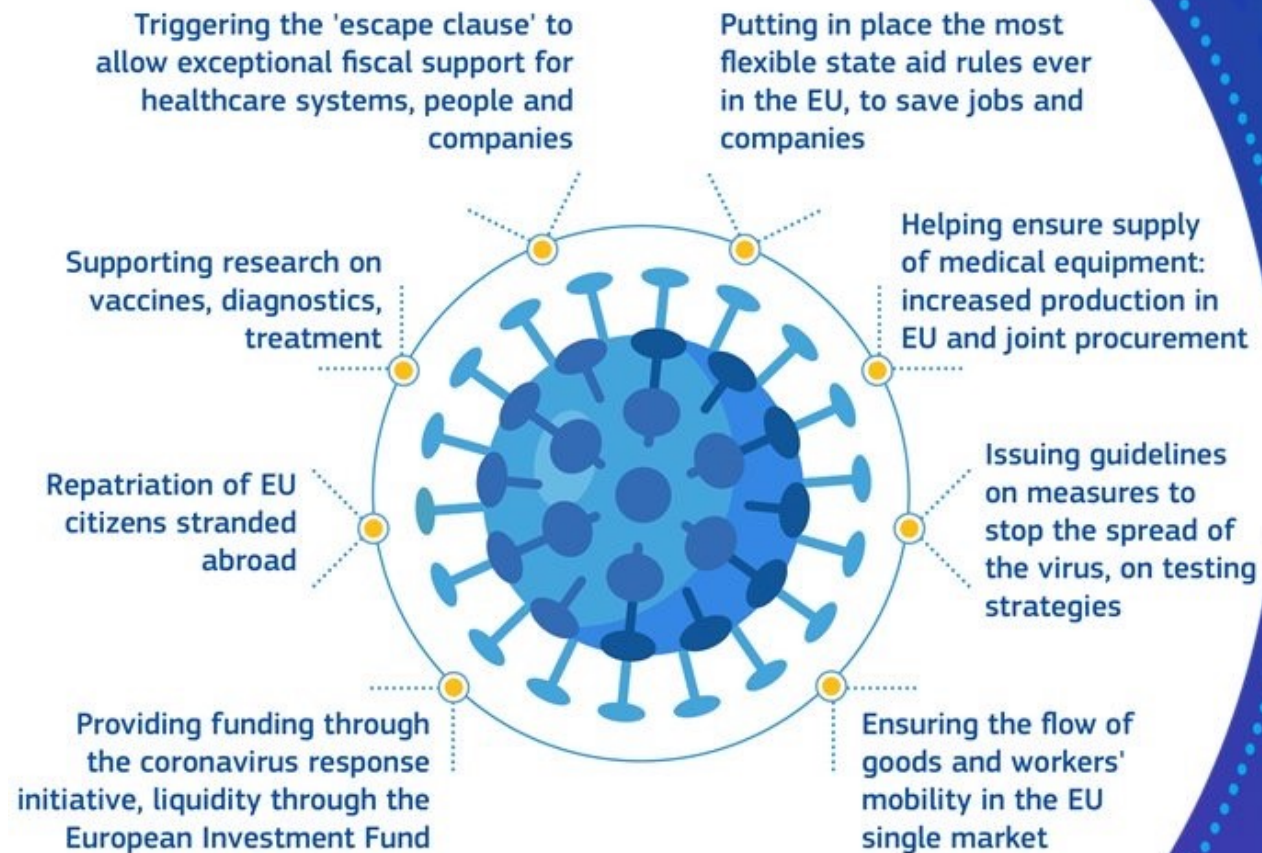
Triggering the 'escape clause' to allow exceptional fiscal support for healthcare systems, people and companies

Putting in place the most flexible state aid rules ever in the EU, to save jobs and companies

Supporting research on vaccines, diagnostics, treatment

Helping ensure supply of medical equipment: increased production in EU and joint procurement

Repatriation of EU citizens stranded abroad

Issuing guidelines on measures to stop the spread of the virus, on testing strategies

Providing funding through the coronavirus response initiative, liquidity through the European Investment Fund

Ensuring the flow of goods and workers' mobility in the EU single market